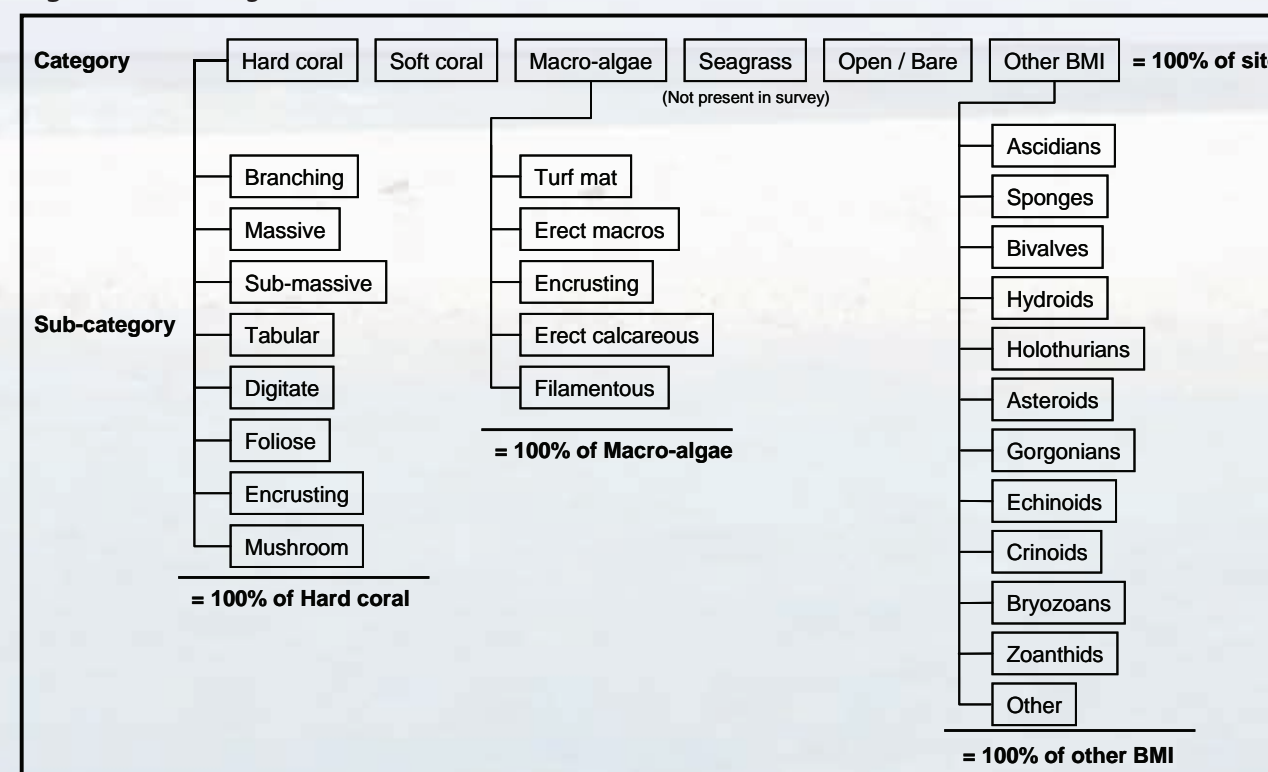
Category

Hard coral

Soft coral

Macro-algae

Seagrass

(Not present in survey)

Open / Bare

Other BMI

= 100% of sit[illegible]

Sub-category

Branching

Massive

Sub-massive

Tabular

Digitate

Foliose

Encrusting

Mushroom

= 100% of Hard coral

Turf mat

Erect macros

Encrusting

Erect calcareous

Filamentous

= 100% of Macro-algae

Ascidians

Sponges

Bivalves

Hydroids

Holothurians

Asteroids

Gorgonians

Echinoids

Crinoids

Bryozoans

Zoanthids

Other

= 100% of other BMI